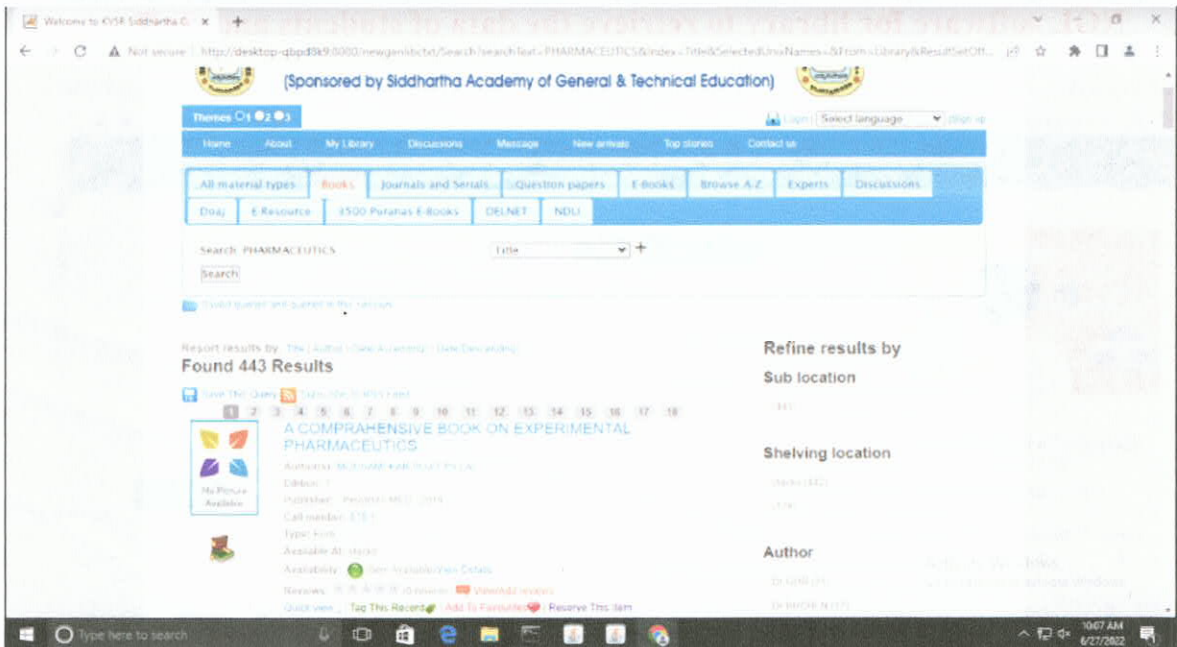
Welcome to KVSR Siddhartha C... ×

Not secure | http://desktop-qbpd8k9:8000/newgenlibctxt/Search?searchText=PHARMACEUTICS&index=Title&SelectedLibNames=&From=Library&ResultSetOff...

(Sponsored by Siddhartha Academy of General & Technical Education)

Themes 1 2 3

Login | Select language | Sign up

Home About My Library Discussions Message New arrivals Top stories Contact us

All material types | Books | Journals and Serials | Question papers | E-Books | Browse A-Z | Experts | Discussions

Doaj | E-Resource | 3500 Puranas E-Books | DELNET | NDLI

Search PHARMACEUTICS Title +

Search

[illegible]

Report results by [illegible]

Found 443 Results

Save This Query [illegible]

1 2 3 4 5 6 7 8 9 10 11 12 13 14 15 16 17 18

A COMPRAHENSIVE BOOK ON EXPERIMENTAL PHARMACEUTICS

No Picture Available

Author(s): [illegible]
Edition: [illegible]
Publisher: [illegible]
Call number: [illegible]
Type: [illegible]
Available At: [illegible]
Availability: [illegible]
Reviews: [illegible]
Quick view | Tag This Record | Add To Favourites | Reserve This Item

Refine results by

Sub location

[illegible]

Shelving location

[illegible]

Author

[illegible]

Type here to search

10:07 AM
6/27/2022